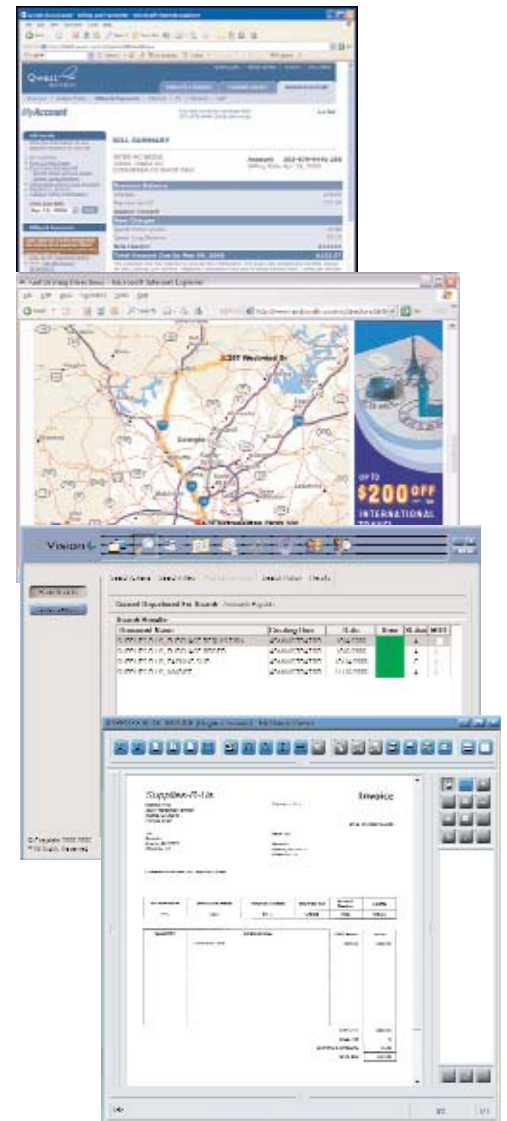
Qwest
MyAccount
BILL SUMMARY
Account
Total Amount Due by Mar 09, 2006

Microsoft Internet Explorer
Westwood Dr
Georgia
UP TO
$200 OFF
INTERNATIONAL TRAVEL

Vision
Search Results
Document Name
Checking Here

Supplies-R-Us
Invoice